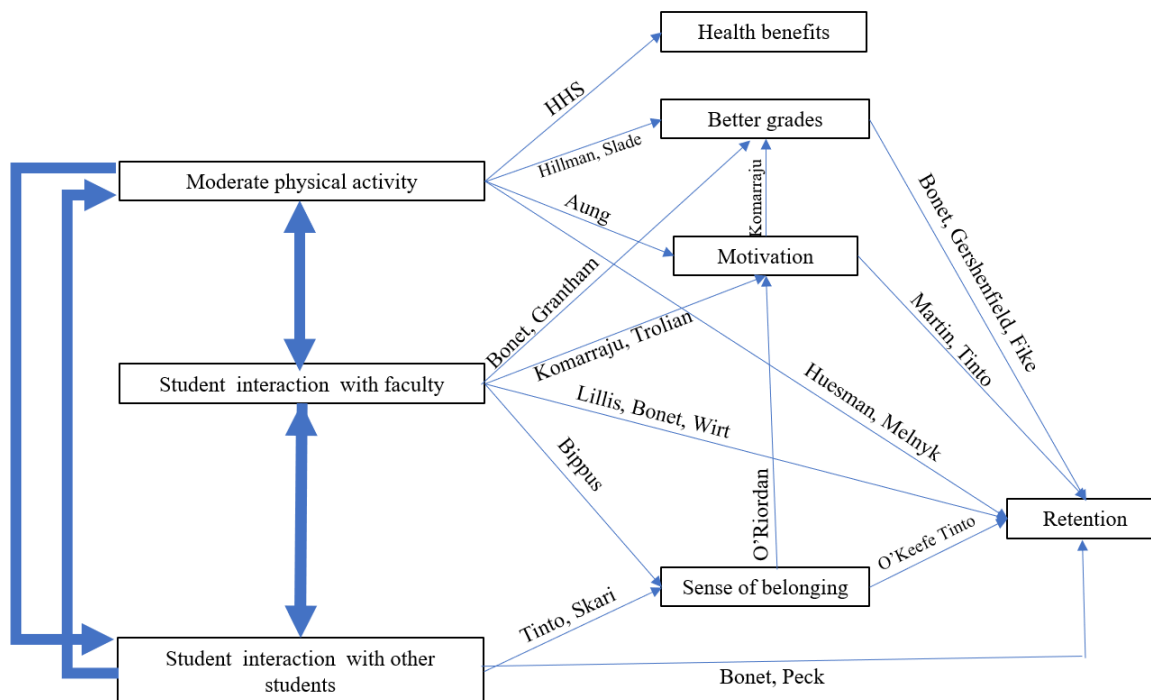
Health benefits

HHS

Better grades

Hillman, Slade

Moderate physical activity

Aung

Komarraju

Bonet, Gershenfield, Fike

Motivation

Bonet, Grantham

Komarraju, Trolian

Martin, Tinto

Student interaction with faculty

Lillis, Bonet, Wirt

Huesman, Melnyk

Bippus

O'Riordan

Retention

O'Keefe Tinto

Sense of belonging

Tinto, Skari

Student interaction with other students

Bonet, Peck